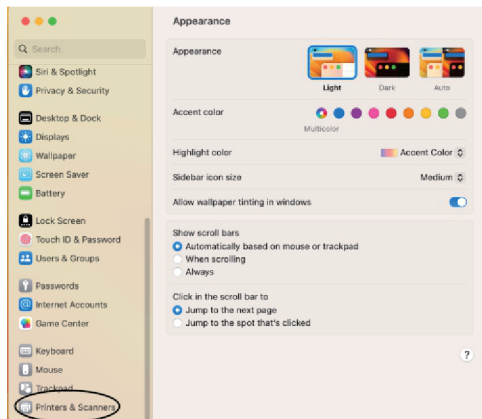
Search
Siri & Spotlight
Privacy & Security
Desktop & Dock
Displays
Wallpaper
Screen Saver
Battery
Lock Screen
Touch ID & Password
Users & Groups
Passwords
Internet Accounts
Game Center
Keyboard
Mouse
Trackpad
Printers & Scanners

Appearance

Appearance
Light
Dark
Auto

Accent color
Multicolor

Highlight color
Accent Color

Sidebar icon size
Medium

Allow wallpaper tinting in windows

Show scroll bars
Automatically based on mouse or trackpad
When scrolling
Always

Click in the scroll bar to
Jump to the next page
Jump to the spot that's clicked

?